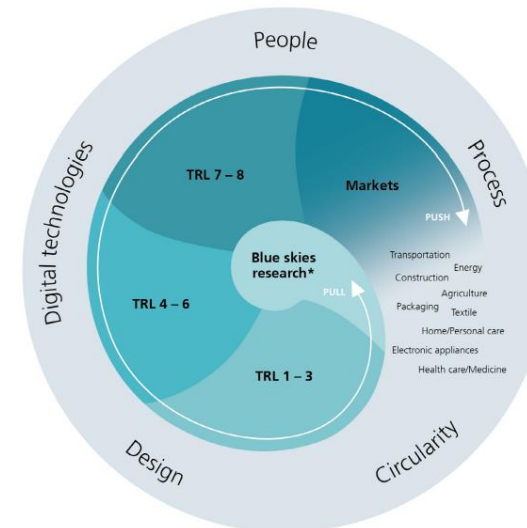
People

Process

Circularity

Design

Digital technologies

TRL 7 – 8

Markets

PUSH

Blue skies research*

PULL

TRL 4 – 6

TRL 1 – 3

Transportation
Energy
Construction
Agriculture
Packaging
Textile
Home/Personal care
Electronic appliances
Health care/Medicine